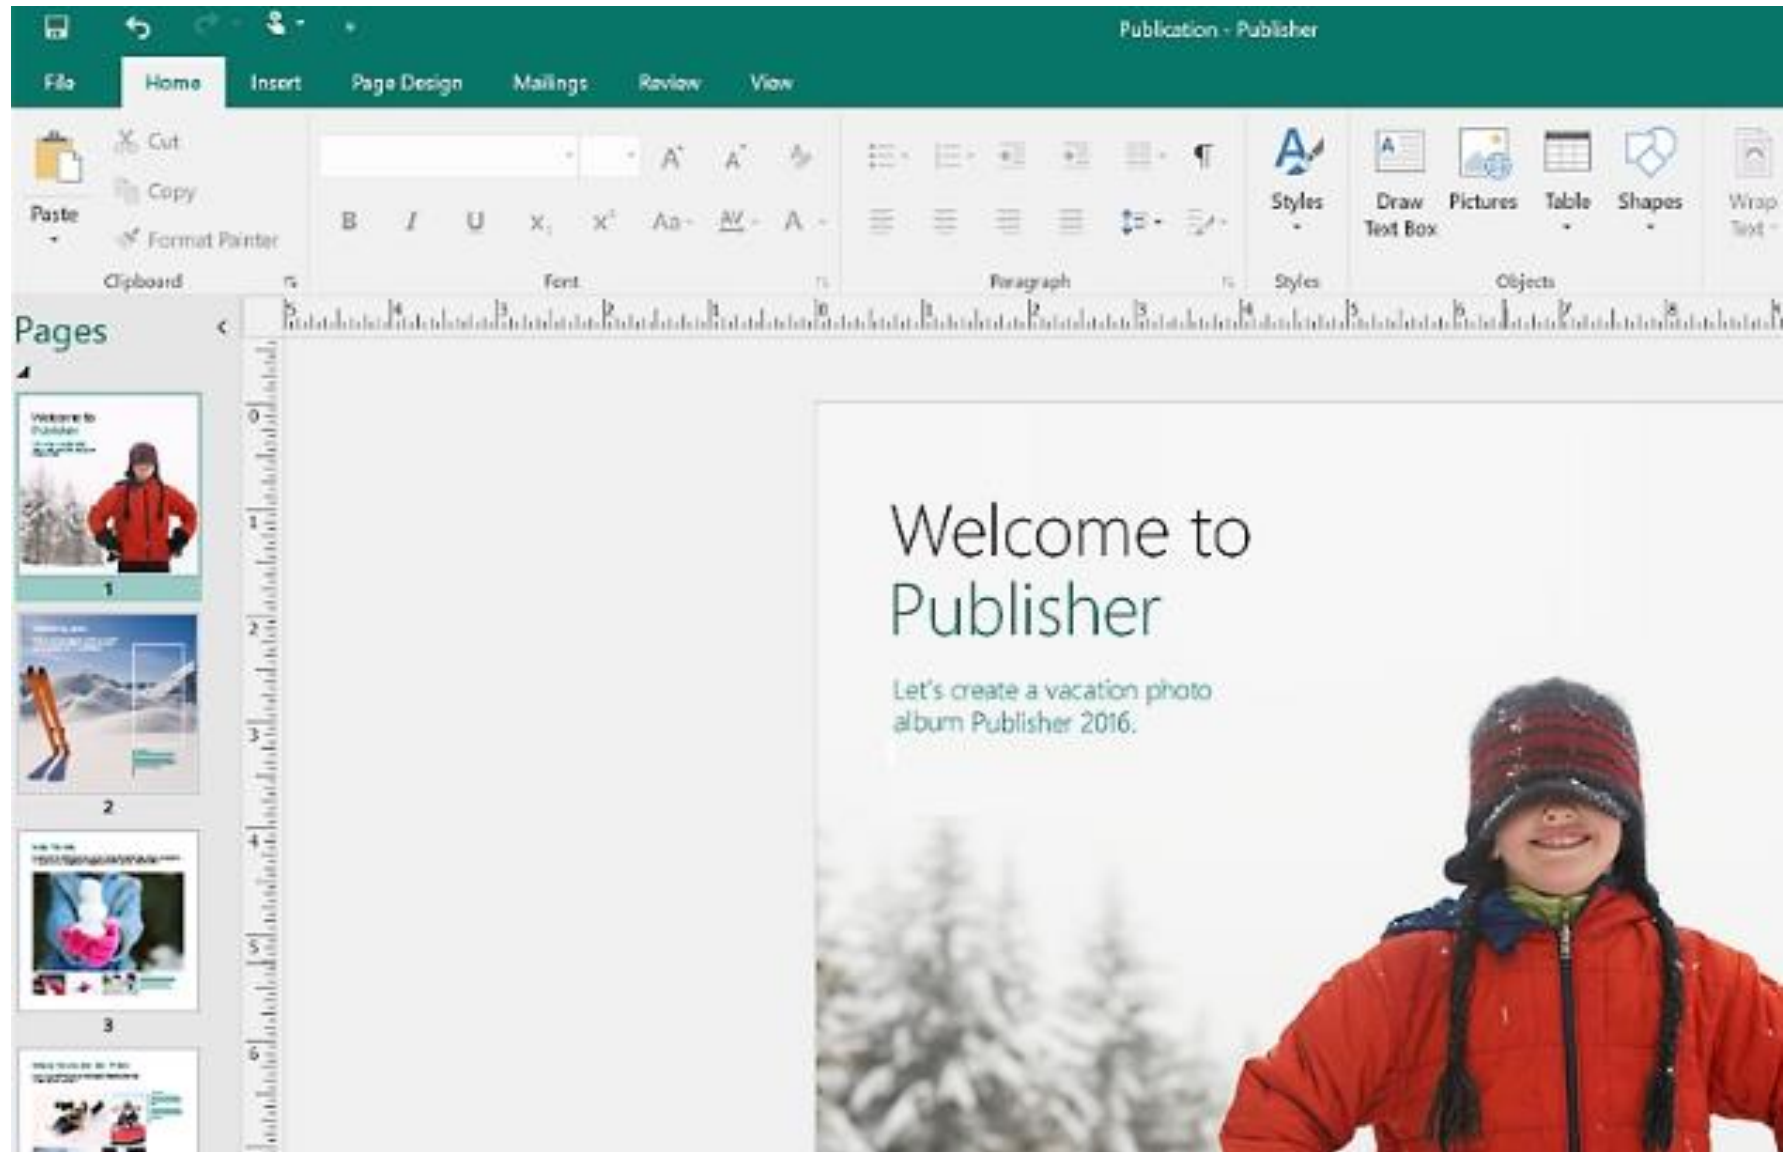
Publication - Publisher

File Home Insert Page Design Mailings Review View

Paste
Cut
Copy
Format Painter
Clipboard

Font

Paragraph

Styles
Styles

Draw Text Box
Pictures
Table
Shapes
Wrap Text
Objects

Pages

1
2
3

Welcome to Publisher

Let's create a vacation photo album Publisher 2016.